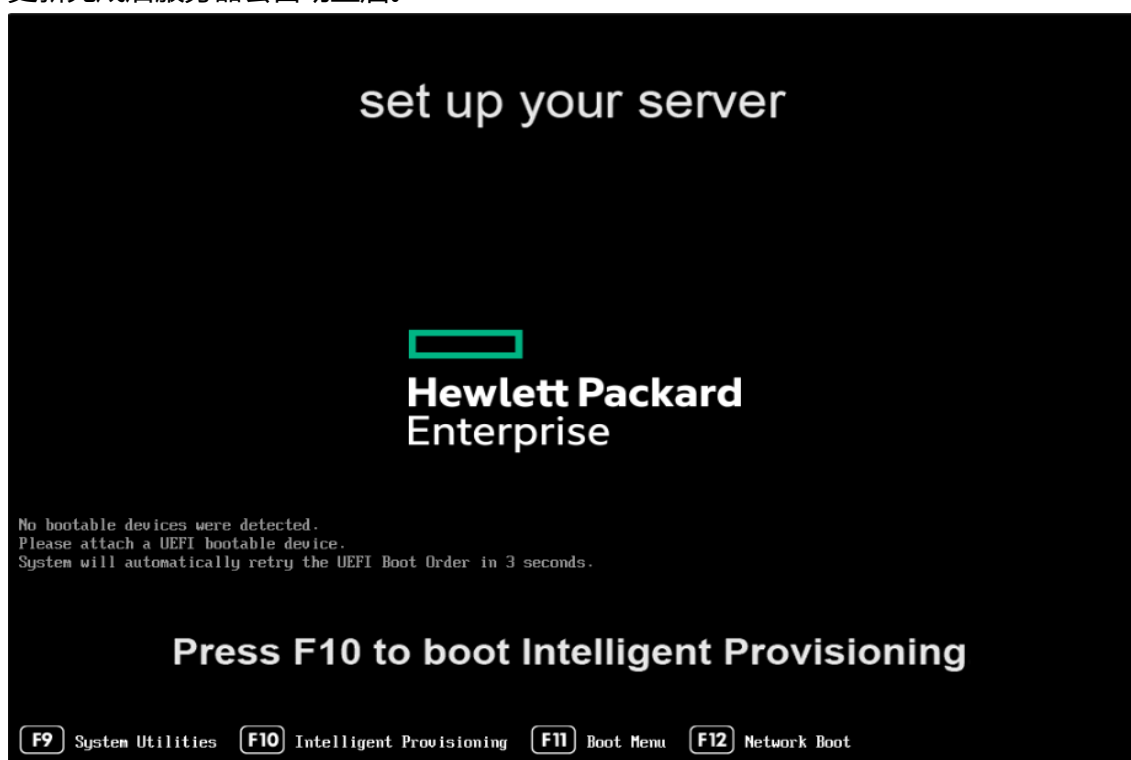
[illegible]

set up your server

Hewlett Packard
Enterprise

No bootable devices were detected.
Please attach a UEFI bootable device.
System will automatically retry the UEFI Boot Order in 3 seconds.

Press F10 to boot Intelligent Provisioning

F9 System Utilities F10 Intelligent Provisioning F11 Boot Menu F12 Network Boot